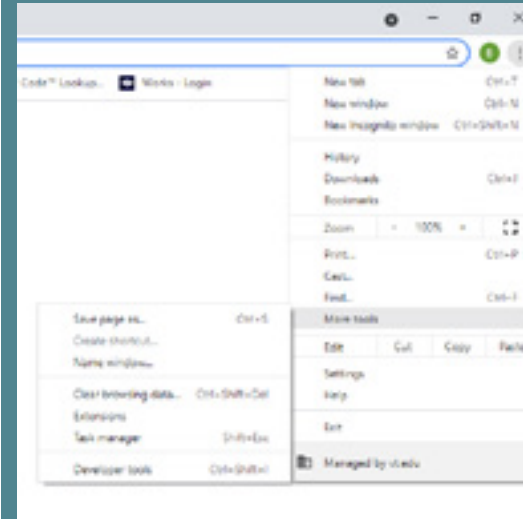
Code™ Lookup... Works - Login

New tab Ctrl+T
New window Ctrl+N
New Incognito window Ctrl+Shift+N

History
Downloads Ctrl+J
Bookmarks

Zoom - 100% +

Print... Ctrl+P
Cast...
Find... Ctrl+F
More tools

Edit Cut Copy Paste

Settings
Help

Exit

Managed by vt.edu

Save page as... Ctrl+S
Create shortcut...
Name window...

Clear browsing data... Ctrl+Shift+Del
Extensions
Task manager Shift+Esc

Developer tools Ctrl+Shift+I